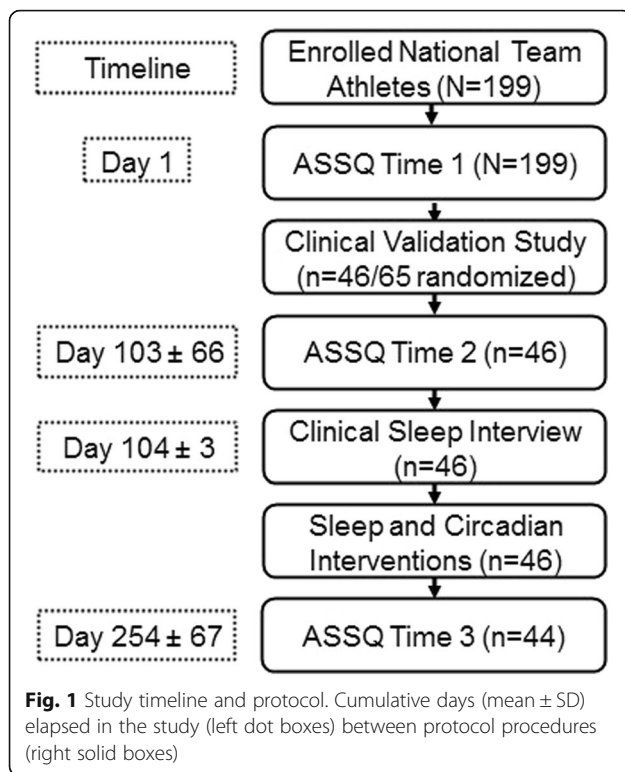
Timeline

Enrolled National Team Athletes (N=199)

Day 1

ASSQ Time 1 (N=199)

Clinical Validation Study (n=46/65 randomized)

Day 103 ± 66

ASSQ Time 2 (n=46)

Day 104 ± 3

Clinical Sleep Interview (n=46)

Sleep and Circadian Interventions (n=46)

Day 254 ± 67

ASSQ Time 3 (n=44)

**Fig. 1** Study timeline and protocol. Cumulative days (mean ± SD) elapsed in the study (left dot boxes) between protocol procedures (right solid boxes)